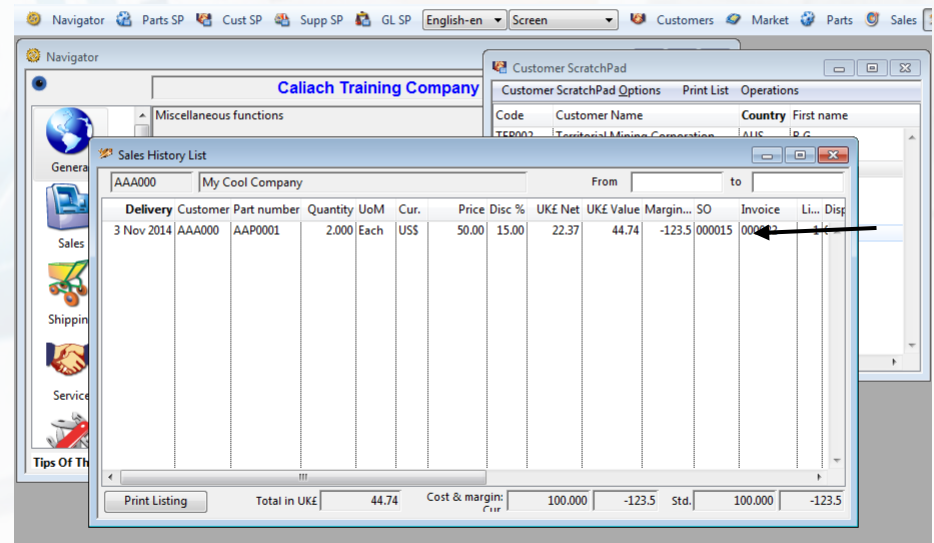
Navigator Parts SP Cust SP Supp SP GL SP English-en Screen Customers Market Parts Sales

Navigator

Caliach Training Company

General

Miscellaneous functions

Sales

Shipping

Service

Tips Of Th

Customer ScratchPad

Customer ScratchPad Options Print List Operations

| Code | Customer Name | Country | First name |
|---|---|---|---|
| TER002 | Territorial Mining Corporation | AUS | R.G. |

Sales History List

AAA000 My Cool Company From to

| Delivery | Customer | Part number | Quantity | UoM | Cur. | Price | Disc % | UK£ Net | UK£ Value | Margin... | SO | Invoice | Li... | Disp |
|---|---|---|---|---|---|---|---|---|---|---|---|---|---|---|
| 3 Nov 2014 | AAA000 | AAP0001 | 2.000 | Each | US$ | 50.00 | 15.00 | 22.37 | 44.74 | -123.5 | 000015 | 000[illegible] | 1 | |

Print Listing Total in UK£ 44.74 Cost & margin: Cur 100.000 -123.5 Std. 100.000 -123.5